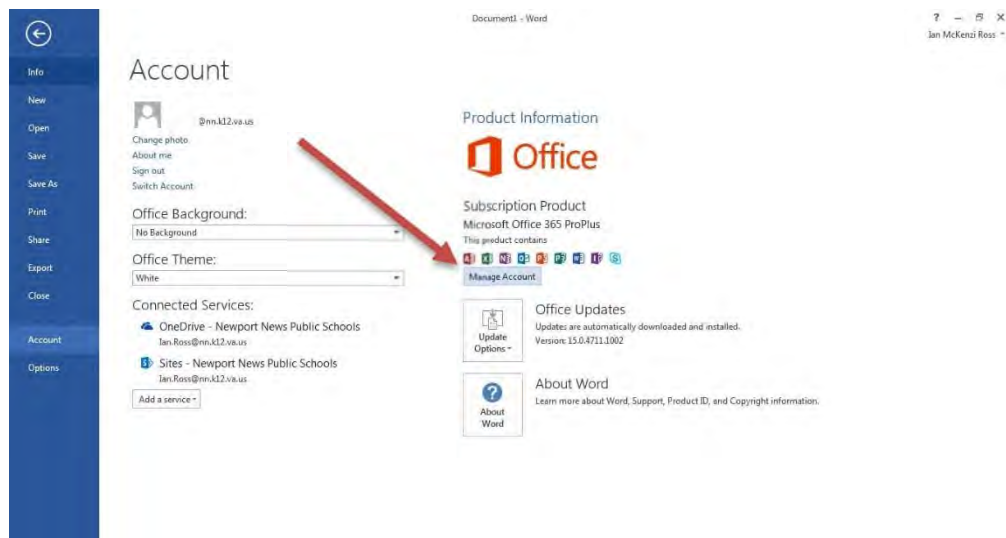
Document1 - Word

? – ✕
Ian McKenzi Ross

Info
New
Open
Save
Save As
Print
Share
Export
Close
Account
Options

Account

@nn.k12.va.us
Change photo
About me
Sign out
Switch Account

Office Background:
No Background

Office Theme:
White

Connected Services:
OneDrive - Newport News Public Schools
Ian.Ross@nn.k12.va.us
Sites - Newport News Public Schools
Ian.Ross@nn.k12.va.us
Add a service

Product Information

Office

Subscription Product
Microsoft Office 365 ProPlus
This product contains

Manage Account

Update Options

Office Updates
Updates are automatically downloaded and installed.
Version: 15.0.4711.1002

About Word

About Word
Learn more about Word, Support, Product ID, and Copyright information.